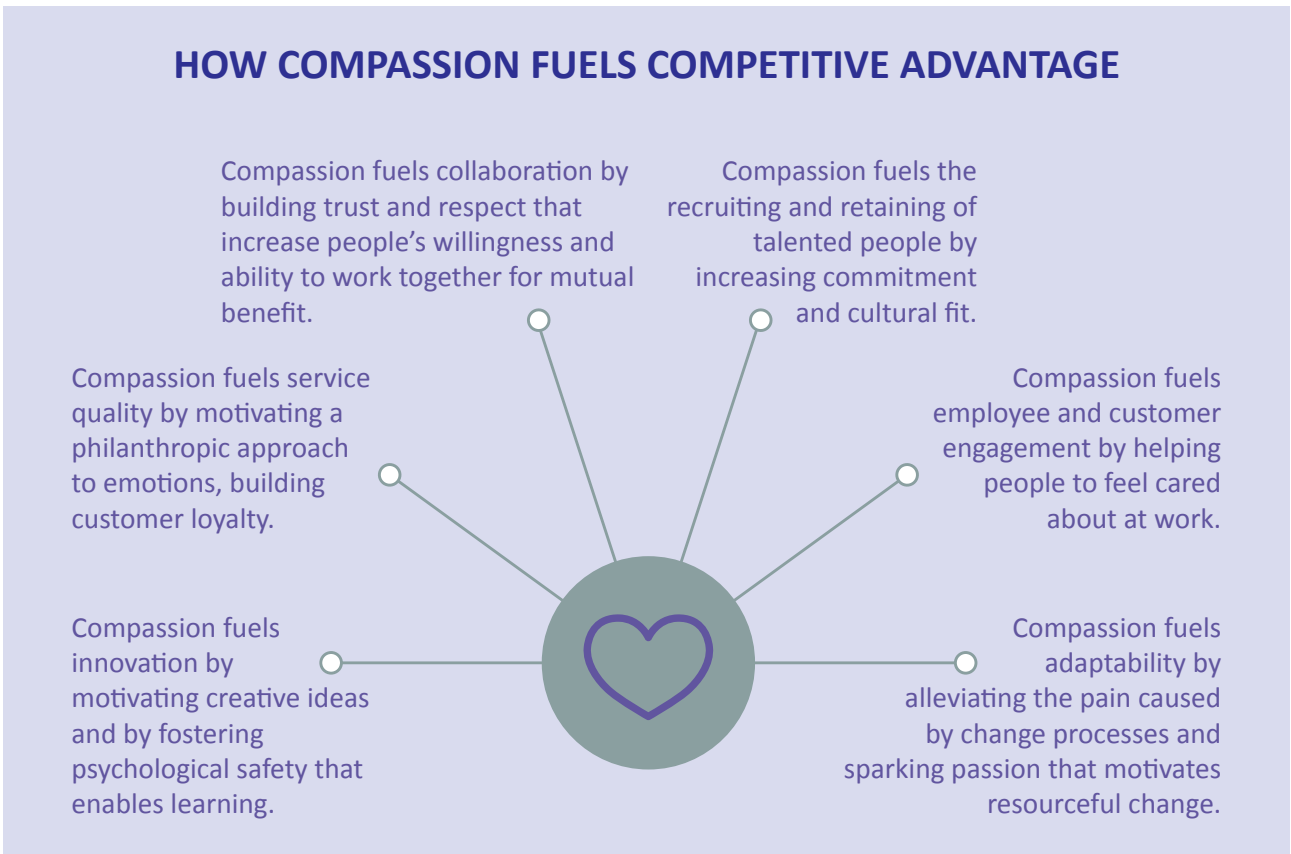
HOW COMPASSION FUELS COMPETITIVE ADVANTAGE

Compassion fuels collaboration by building trust and respect that increase people's willingness and ability to work together for mutual benefit.

Compassion fuels the recruiting and retaining of talented people by increasing commitment and cultural fit.

Compassion fuels service quality by motivating a philanthropic approach to emotions, building customer loyalty.

Compassion fuels employee and customer engagement by helping people to feel cared about at work.

Compassion fuels innovation by motivating creative ideas and by fostering psychological safety that enables learning.

Compassion fuels adaptability by alleviating the pain caused by change processes and sparking passion that motivates resourceful change.